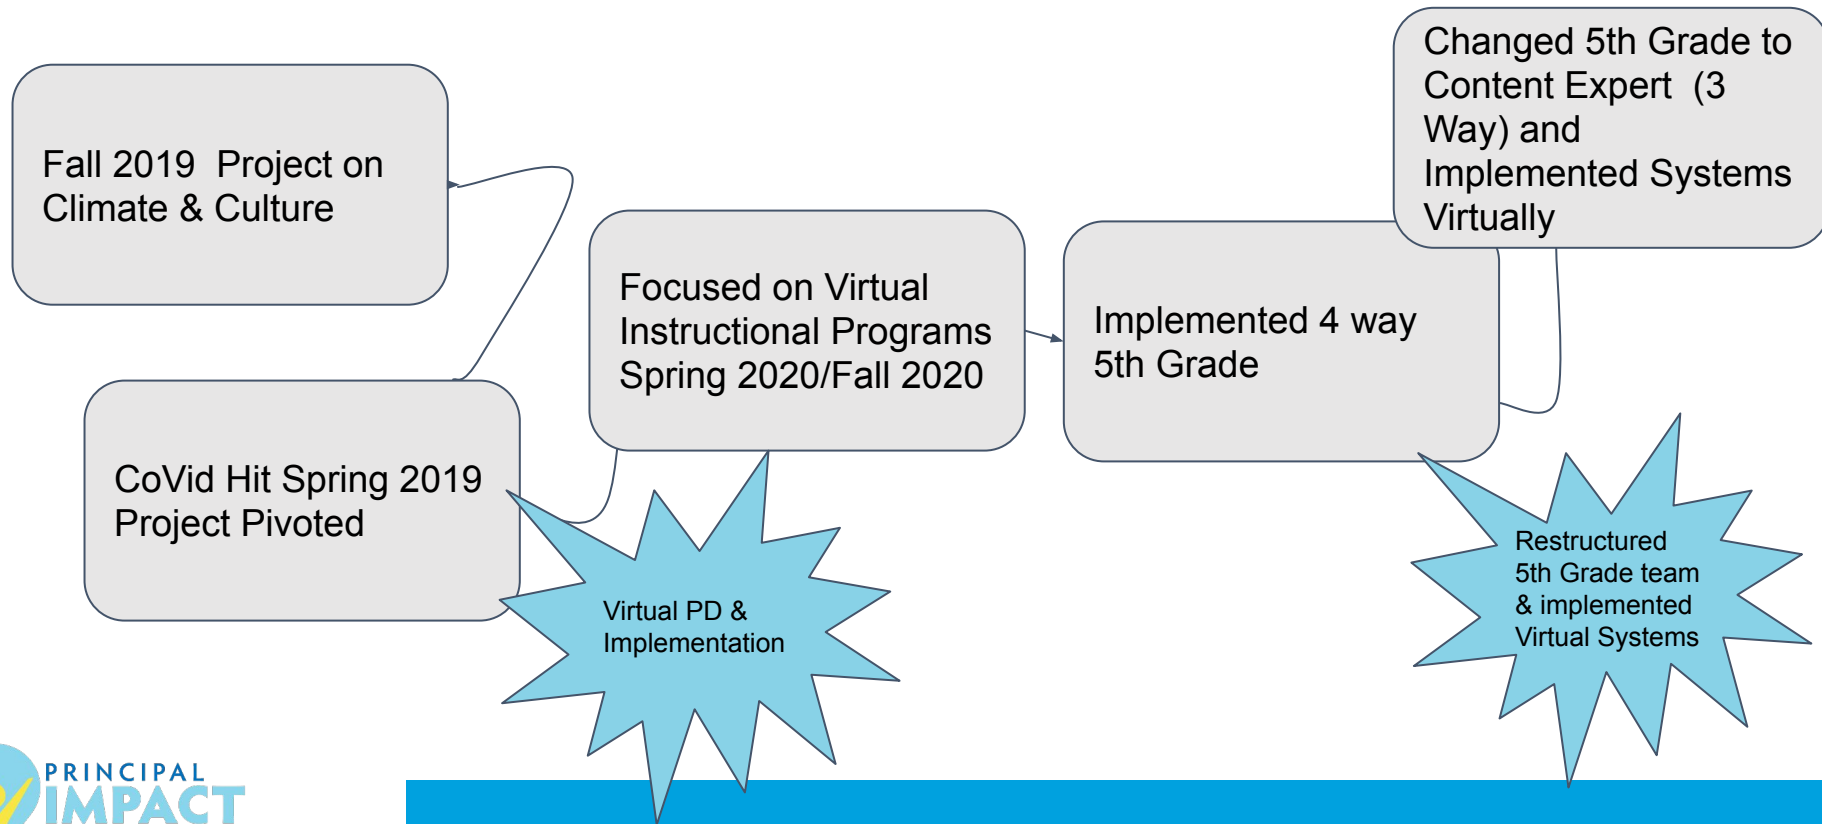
Fall 2019 Project on Climate & Culture

CoVid Hit Spring 2019 Project Pivoted

Focused on Virtual Instructional Programs Spring 2020/Fall 2020

Virtual PD & Implementation

Implemented 4 way 5th Grade

Changed 5th Grade to Content Expert (3 Way) and Implemented Systems Virtually

Restructured 5th Grade team & implemented Virtual Systems

PRINCIPAL IMPACT